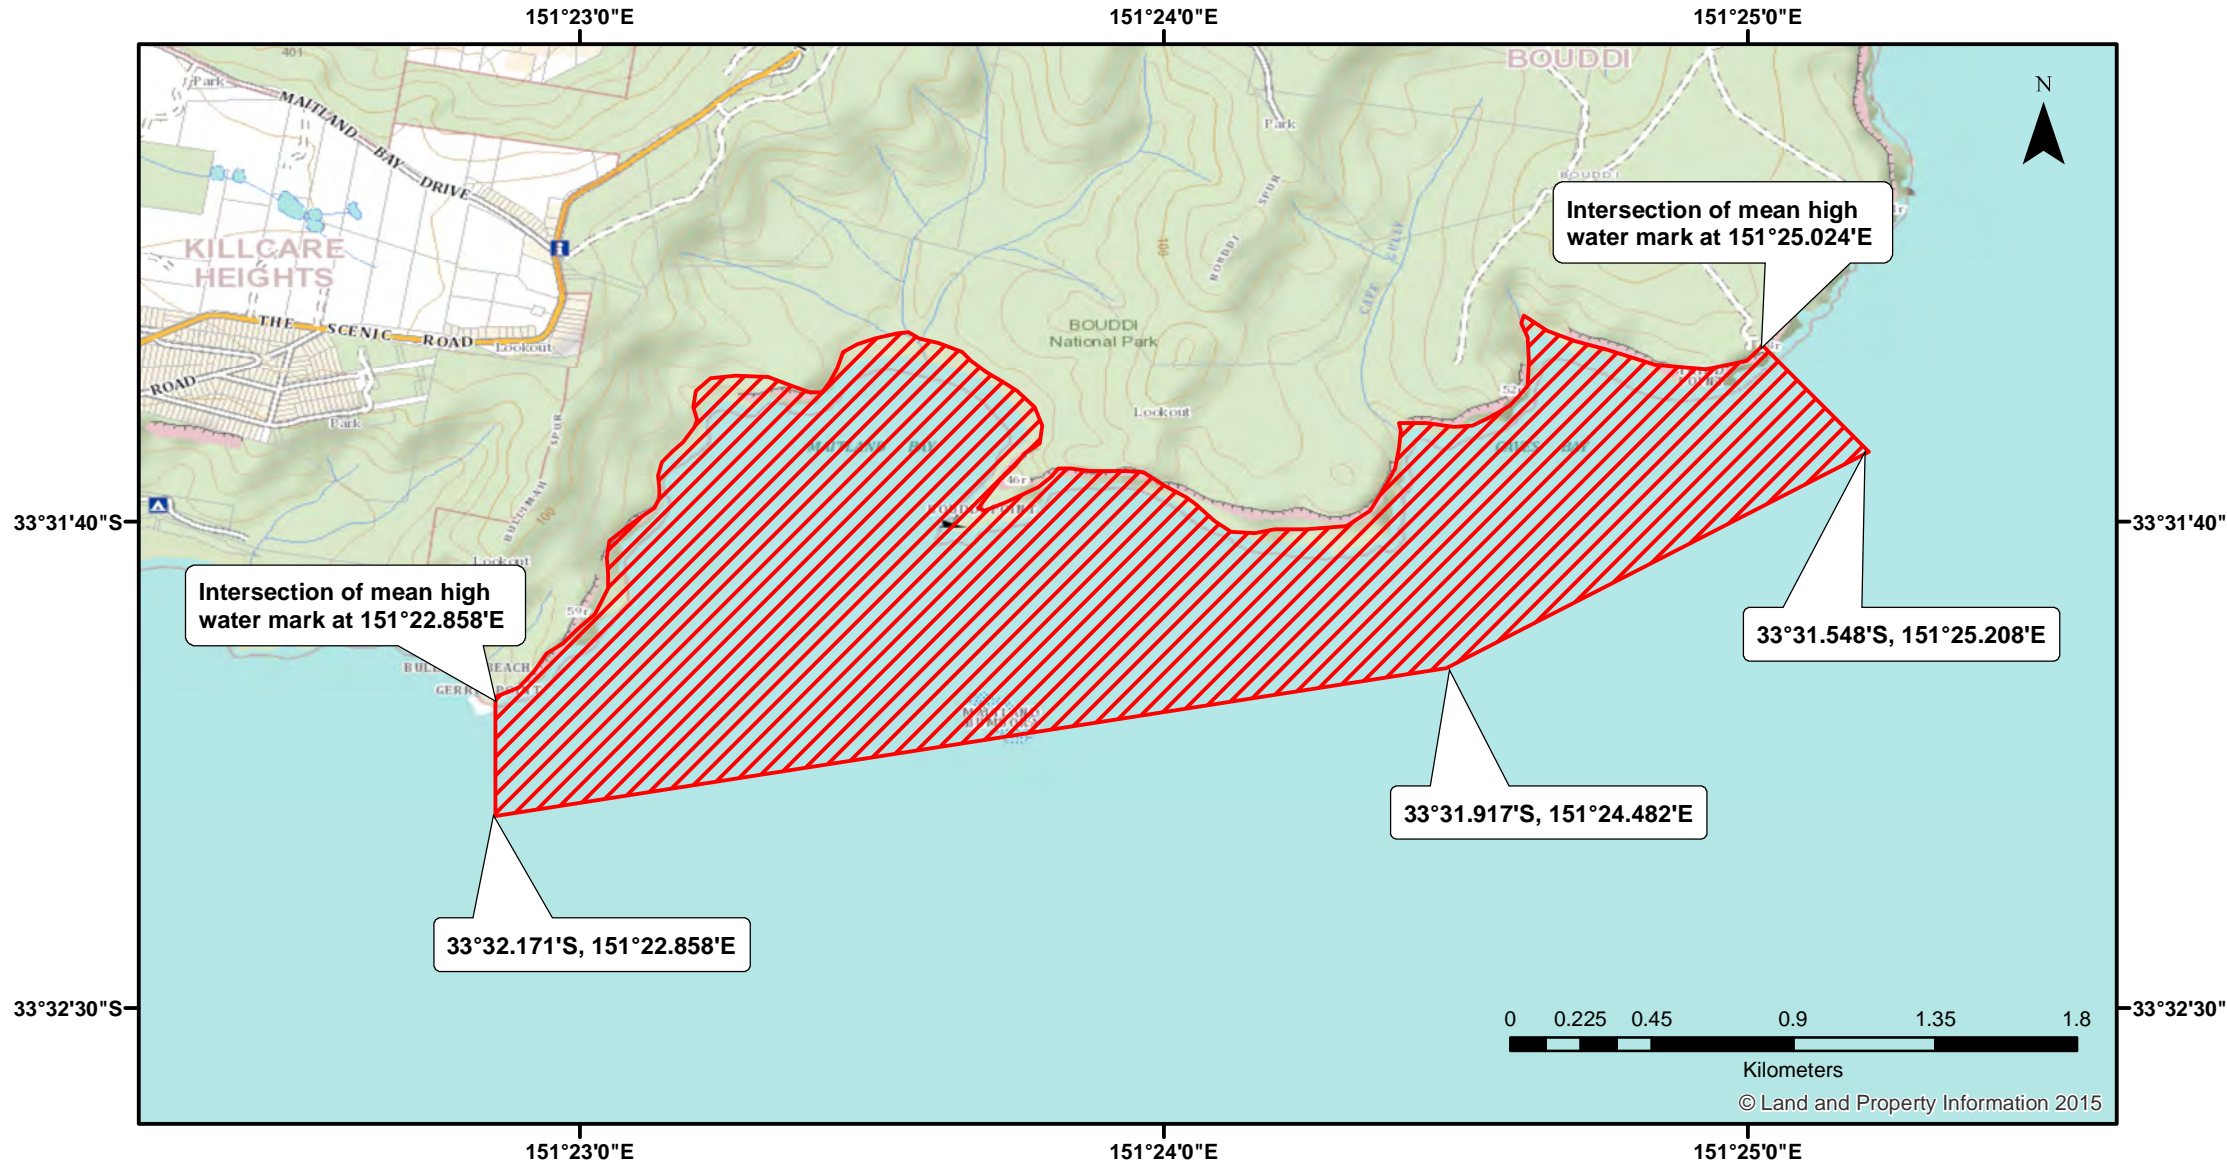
151°23'0"E
151°24'0"E
151°25'0"E

33°31'40"S
33°32'30"S
33°31'40"
33°32'30"

N

BOUDDI

Park

MAITLAND BAY DRIVE

KILLCARE HEIGHTS

THE SCENIC ROAD

Lookout

ROAD

Park

BOUDDI National Park

Lookout

Park

Lookout

Intersection of mean high water mark at 151°25.024'E

Intersection of mean high water mark at 151°22.858'E

33°31.548'S, 151°25.208'E

33°31.917'S, 151°24.482'E

33°32.171'S, 151°22.858'E

0 0.225 0.45 0.9 1.35 1.8
Kilometers

© Land and Property Information 2015

151°23'0"E
151°24'0"E
151°25'0"E